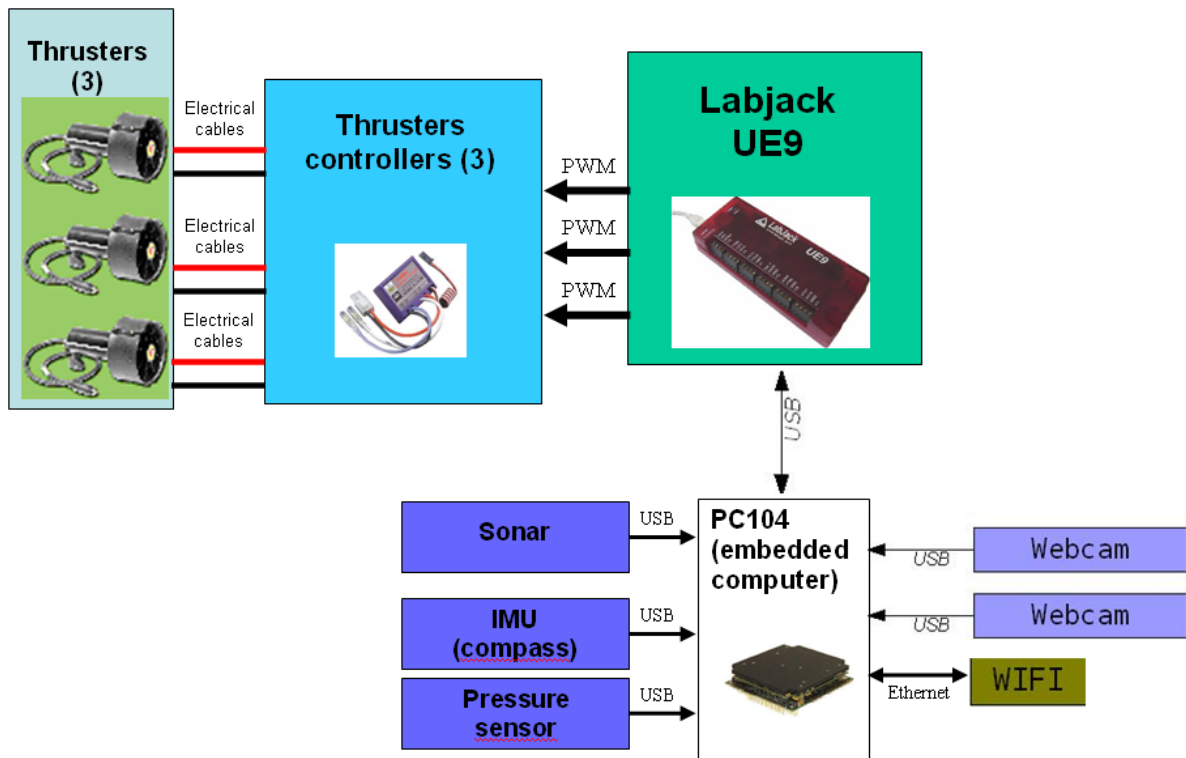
Thrusters (3)

Electrical cables

Electrical cables

Electrical cables

Thrusters controllers (3)

PWM

PWM

PWM

Labjack UE9

LabJack

UE9

USB

Sonar

USB

IMU (compass)

USB

Pressure sensor

USB

PC104 (embedded computer)

USB

Webcam

USB

Webcam

Ethernet

WIFI